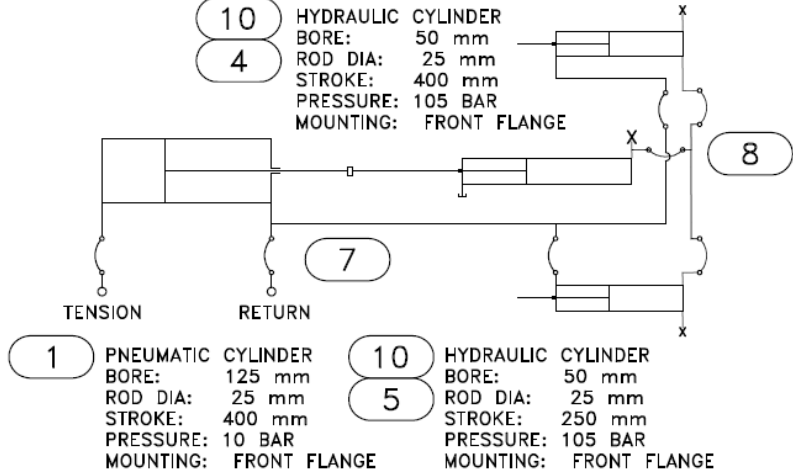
10
4
HYDRAULIC CYLINDER
BORE: 50 mm
ROD DIA: 25 mm
STROKE: 400 mm
PRESSURE: 105 BAR
MOUNTING: FRONT FLANGE

X

X

8

7

X

TENSION

RETURN

X

1
PNEUMATIC CYLINDER
BORE: 125 mm
ROD DIA: 25 mm
STROKE: 400 mm
PRESSURE: 10 BAR
MOUNTING: FRONT FLANGE

10
5
HYDRAULIC CYLINDER
BORE: 50 mm
ROD DIA: 25 mm
STROKE: 250 mm
PRESSURE: 105 BAR
MOUNTING: FRONT FLANGE